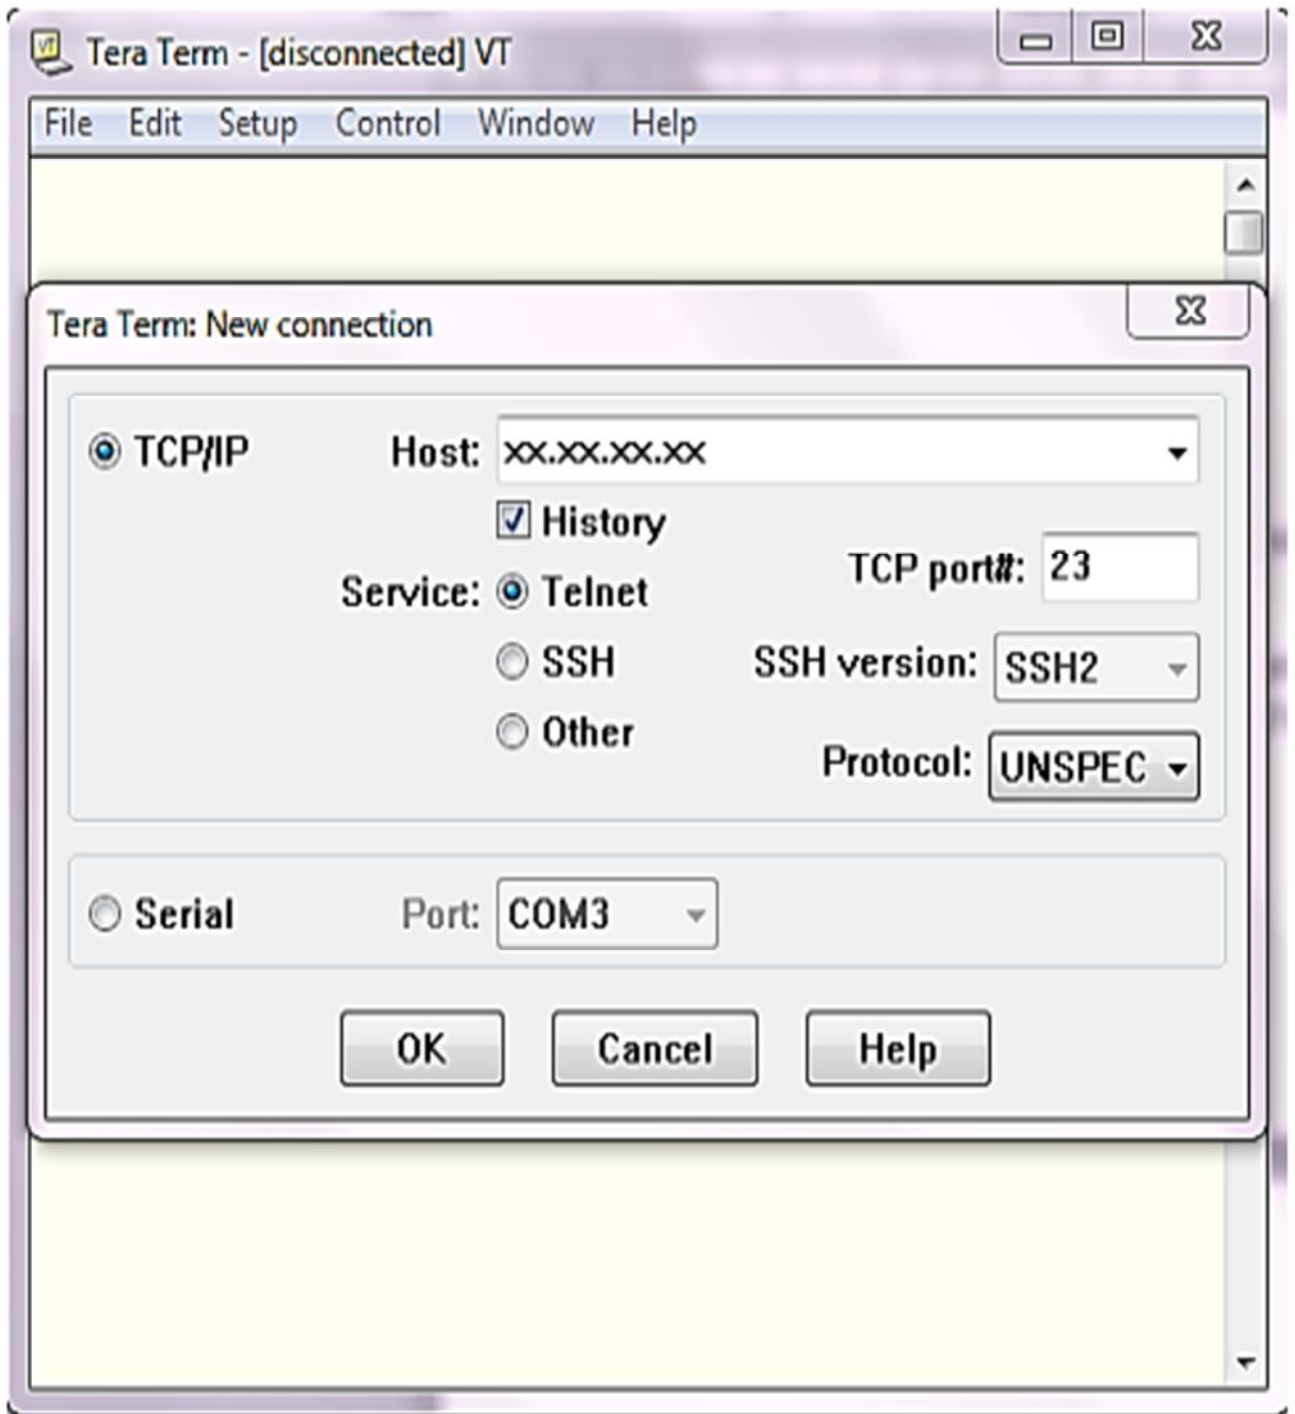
Tera Term - [disconnected] VT

File Edit Setup Control Window Help

Tera Term: New connection

TCP/IP Host: xx.xx.xx.xx

History

Service: Telnet TCP port#: 23

SSH SSH version: SSH2

Other Protocol: UNSPEC

Serial Port: COM3

OK Cancel Help